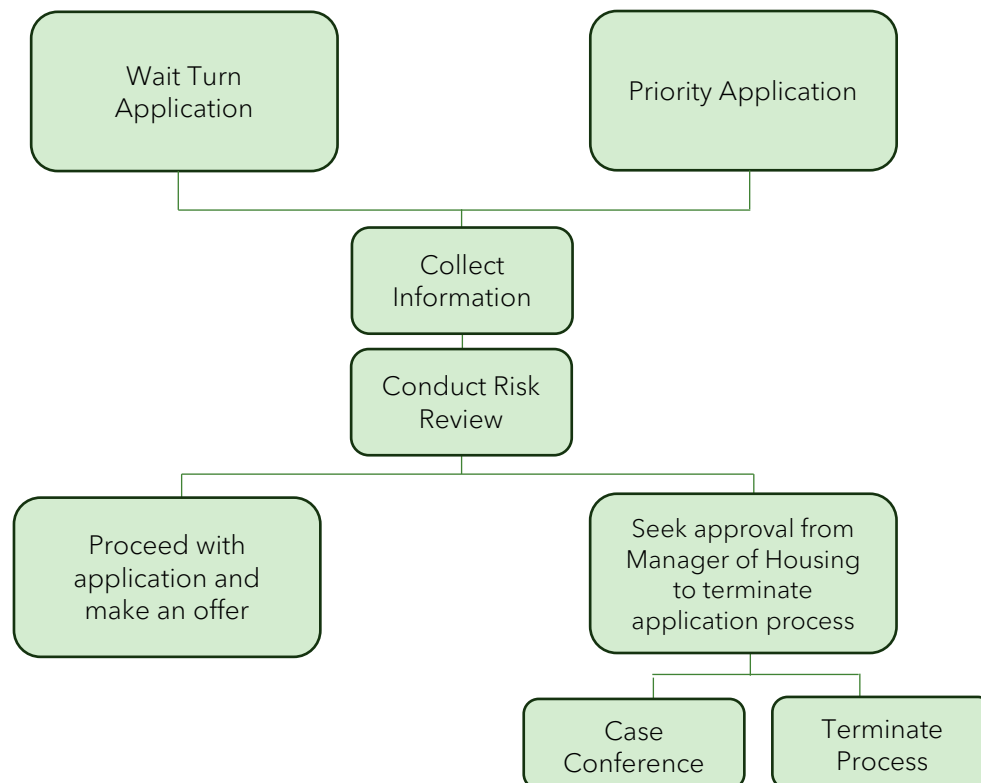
Wait Turn Application

Priority Application

Collect Information

Conduct Risk Review

Proceed with application and make an offer

Seek approval from Manager of Housing to terminate application process

Case Conference

Terminate Process